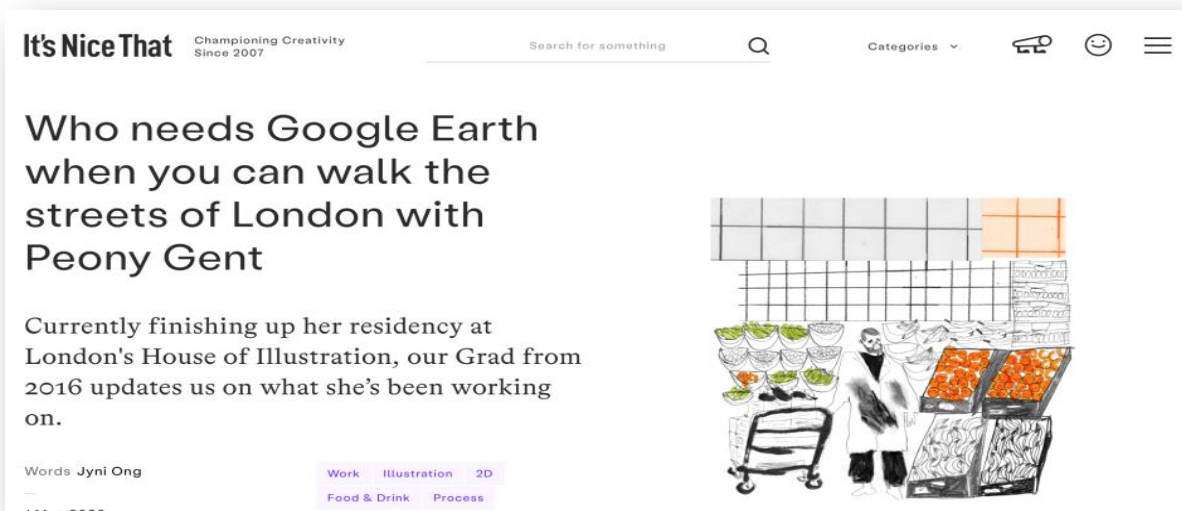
It's Nice That

Championing Creativity
Since 2007

Search for something

Categories

Who needs Google Earth when you can walk the streets of London with Peony Gent

Currently finishing up her residency at London's House of Illustration, our Grad from 2016 updates us on what she's been working on.

Words Jyni Ong

Work Illustration 2D
Food & Drink Process

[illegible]